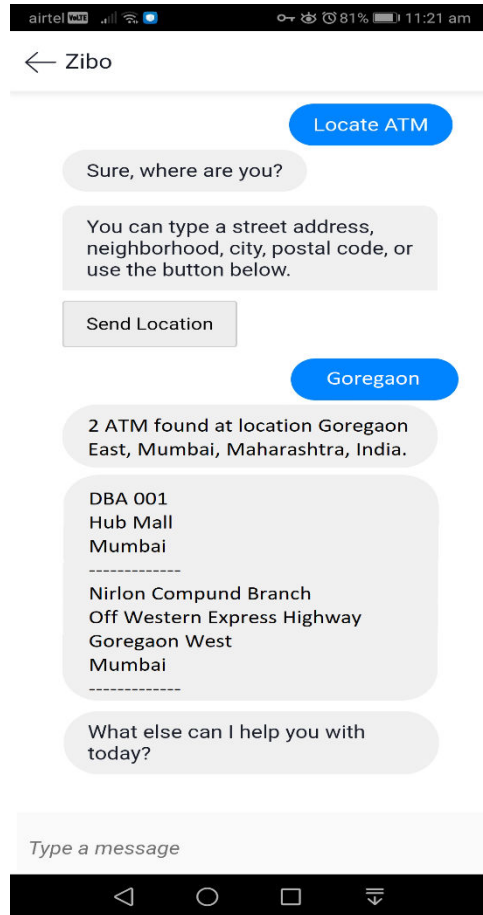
airtel VoLTE 81% 11:21 am

Zibo

Locate ATM

Sure, where are you?

You can type a street address, neighborhood, city, postal code, or use the button below.

Send Location

Goregaon

2 ATM found at location Goregaon East, Mumbai, Maharashtra, India.

DBA 001
Hub Mall
Mumbai
-------------
Nirlon Compund Branch
Off Western Express Highway
Goregaon West
Mumbai
-------------

What else can I help you with today?

Type a message